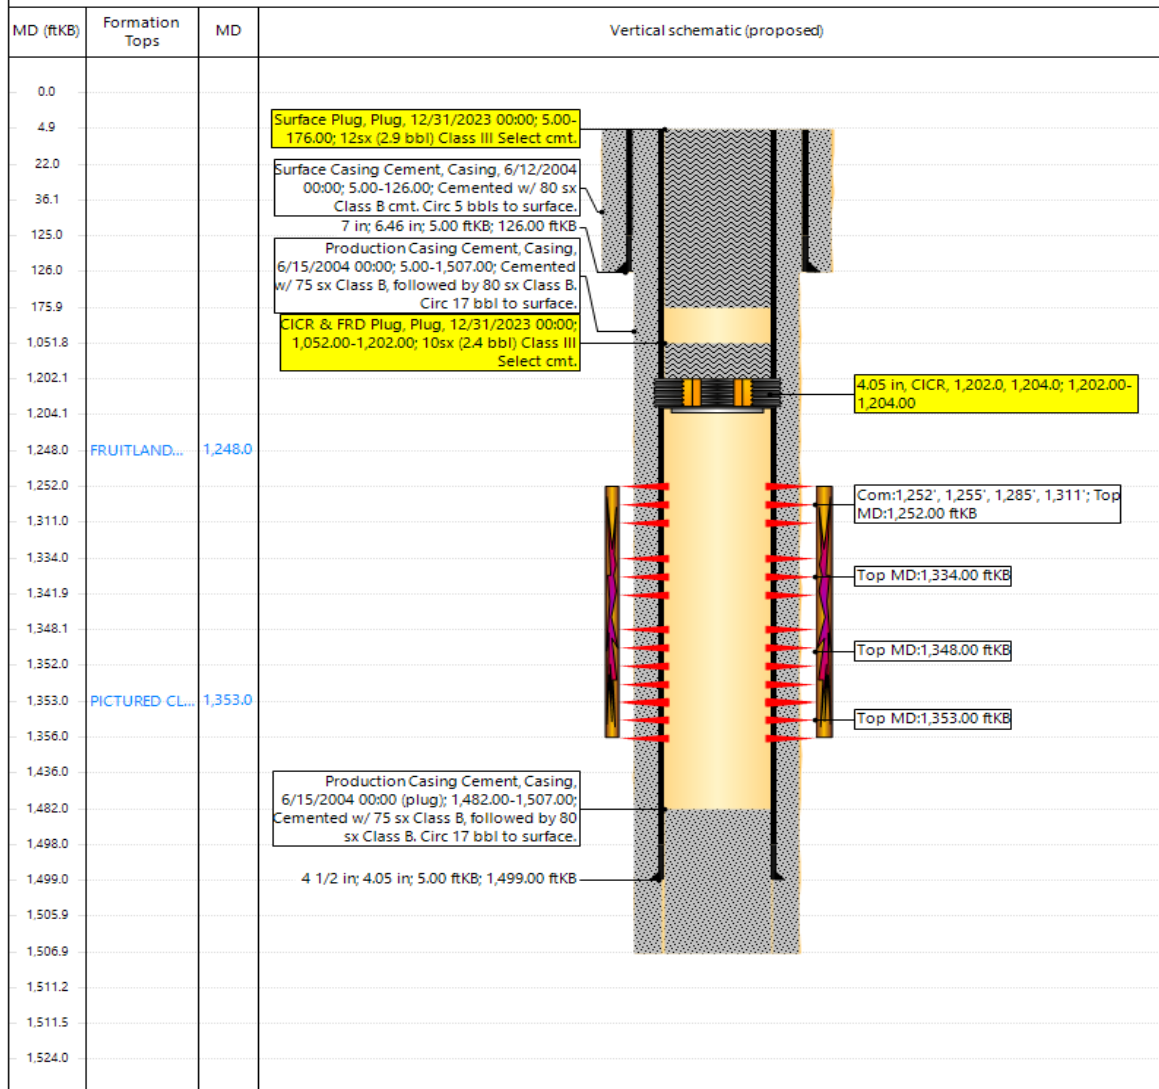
| MD (ftKB) | Formation Tops | MD | Vertical schematic (proposed) |
|---|---|---|---|
| 0.0 | | | |
| 4.9 | | | |
| 22.0 | | | |
| 36.1 | | | |
| 125.0 | | | |
| 126.0 | | | |
| 175.9 | | | |
| 1,051.8 | | | |
| 1,202.1 | | | |
| 1,204.1 | | | |
| 1,248.0 | FRUITLAND... | 1,248.0 | |
| 1,252.0 | | | |
| 1,311.0 | | | |
| 1,334.0 | | | |
| 1,341.9 | | | |
| 1,348.1 | | | |
| 1,352.0 | | | |
| 1,353.0 | PICTURED CL... | 1,353.0 | |
| 1,356.0 | | | |
| 1,436.0 | | | |
| 1,482.0 | | | |
| 1,498.0 | | | |
| 1,499.0 | | | |
| 1,505.9 | | | |
| 1,506.9 | | | |
| 1,511.2 | | | |
| 1,511.5 | | | |
| 1,524.0 | | | |

Surface Plug, Plug, 12/31/2023 00:00; 5.00-176.00; 12sx (2.9 bbl) Class III Select cmt.

Surface Casing Cement, Casing, 6/12/2004 00:00; 5.00-126.00; Cemented w/ 80 sx Class B cmt. Circ 5 bbls to surface.

7 in; 6.46 in; 5.00 ftKB; 126.00 ftKB

Production Casing Cement, Casing, 6/15/2004 00:00; 5.00-1,507.00; Cemented w/ 75 sx Class B, followed by 80 sx Class B. Circ 17 bbl to surface.

CICR & FRD Plug, Plug, 12/31/2023 00:00; 1,052.00-1,202.00; 10sx (2.4 bbl) Class III Select cmt.

4.05 in, CICR, 1,202.0, 1,204.0; 1,202.00-1,204.00

Com:1,252', 1,255', 1,285', 1,311'; Top MD:1,252.00 ftKB

Top MD:1,334.00 ftKB

Top MD:1,348.00 ftKB

Top MD:1,353.00 ftKB

Production Casing Cement, Casing, 6/15/2004 00:00 (plug); 1,482.00-1,507.00; Cemented w/ 75 sx Class B, followed by 80 sx Class B. Circ 17 bbl to surface.

4 1/2 in; 4.05 in; 5.00 ftKB; 1,499.00 ftKB